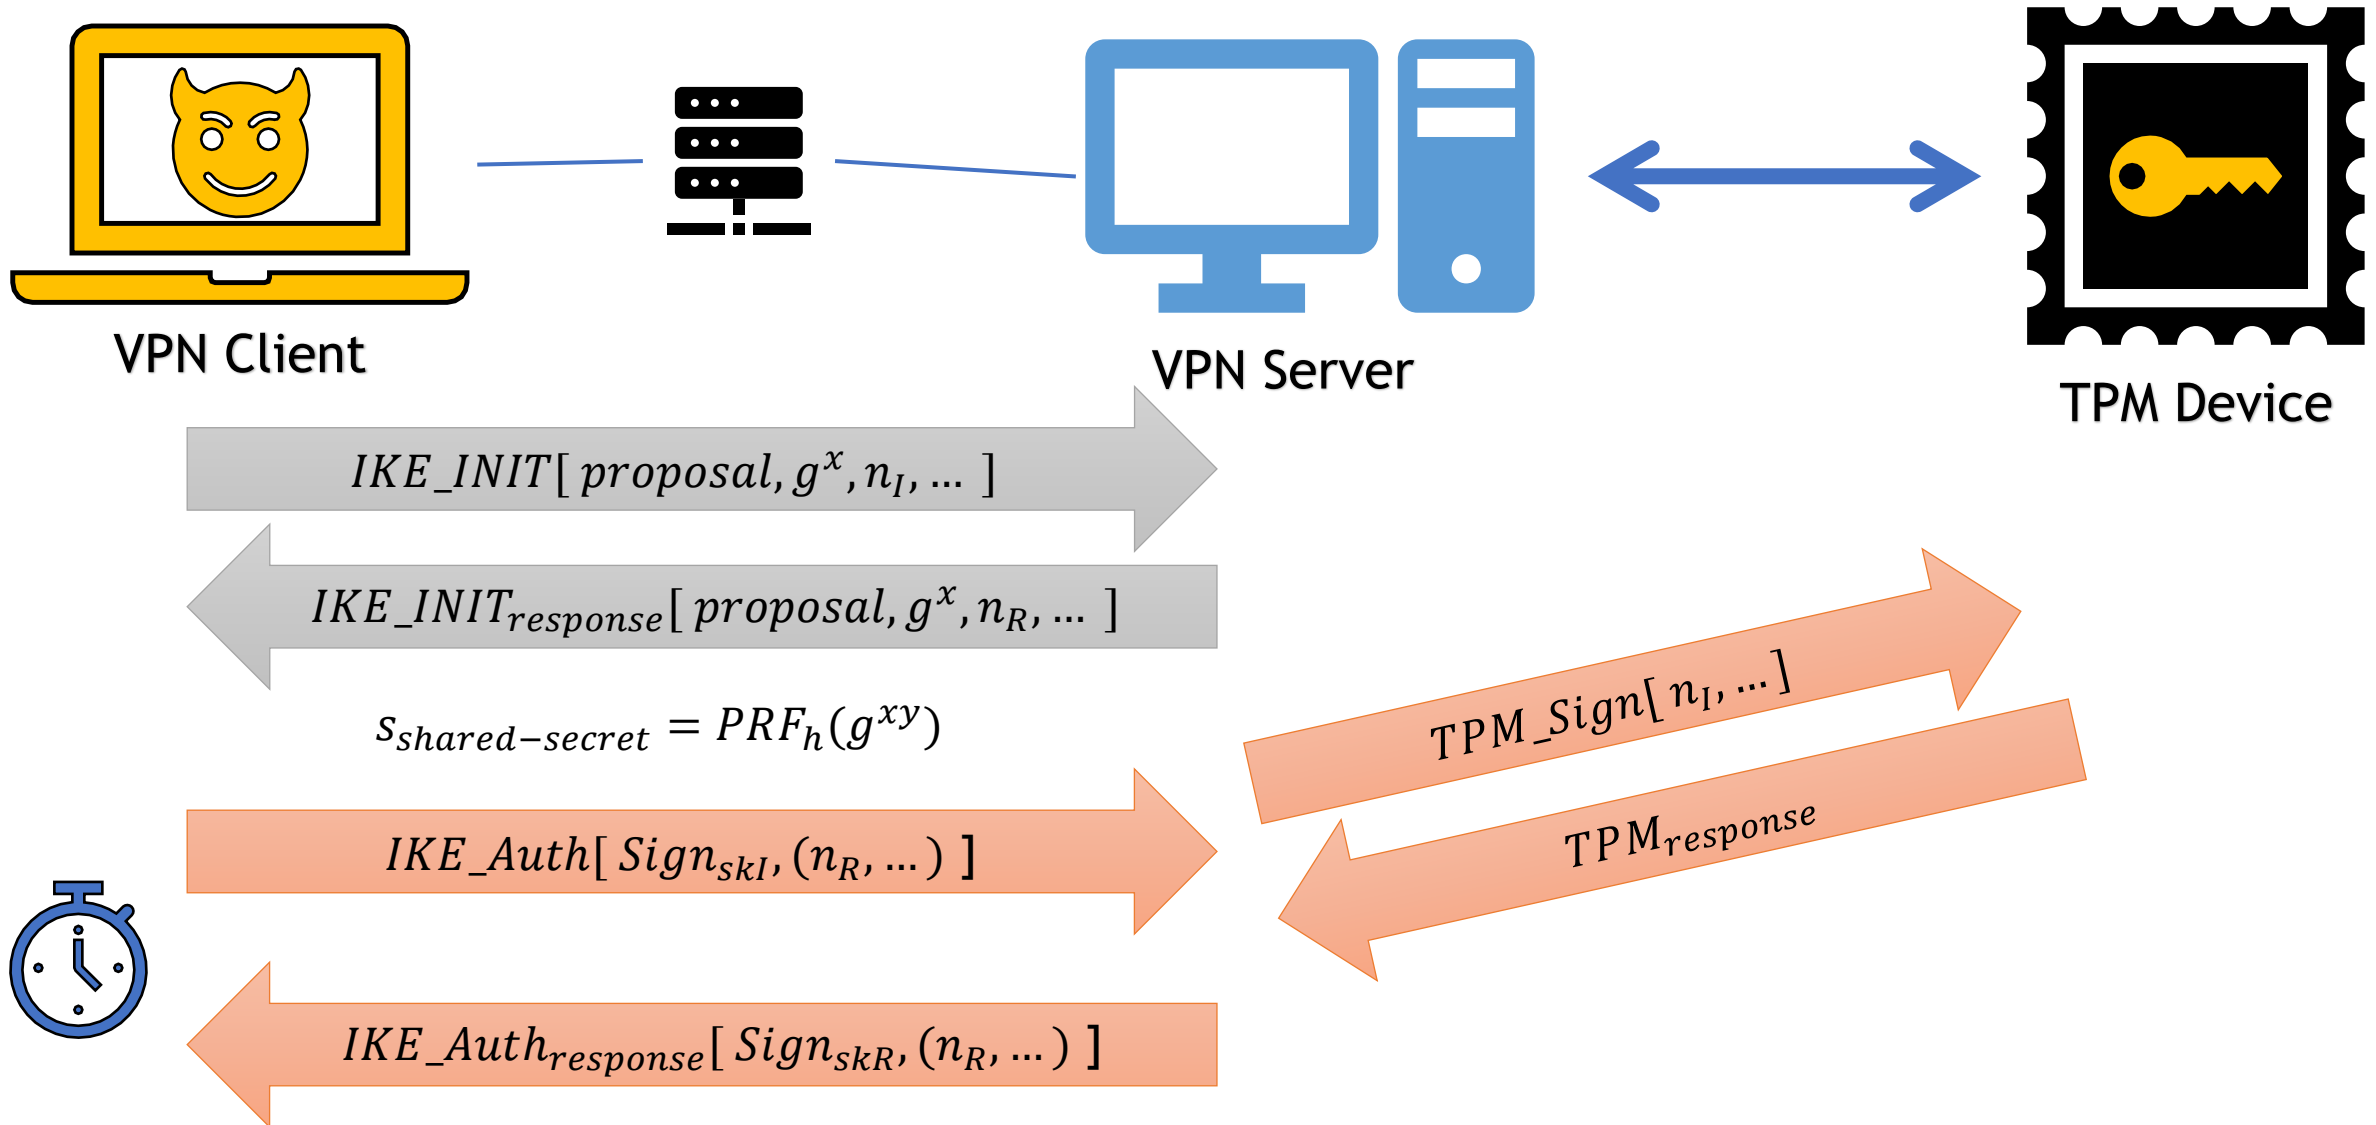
VPN Client

VPN Server

TPM Device

$IKE\_INIT[\,proposal, g^x, n_I, \ldots\,]$

$IKE\_INIT_{response}[\,proposal, g^x, n_R, \ldots\,]$

$s_{shared-secret} = PRF_h(g^{xy})$

$TPM\_Sign[\,n_I, \ldots\,]$

$TPM_{response}$

$IKE\_Auth[\,Sign_{skI}, (n_R, \ldots)\,]$

$IKE\_Auth_{response}[\,Sign_{skR}, (n_R, \ldots)\,]$